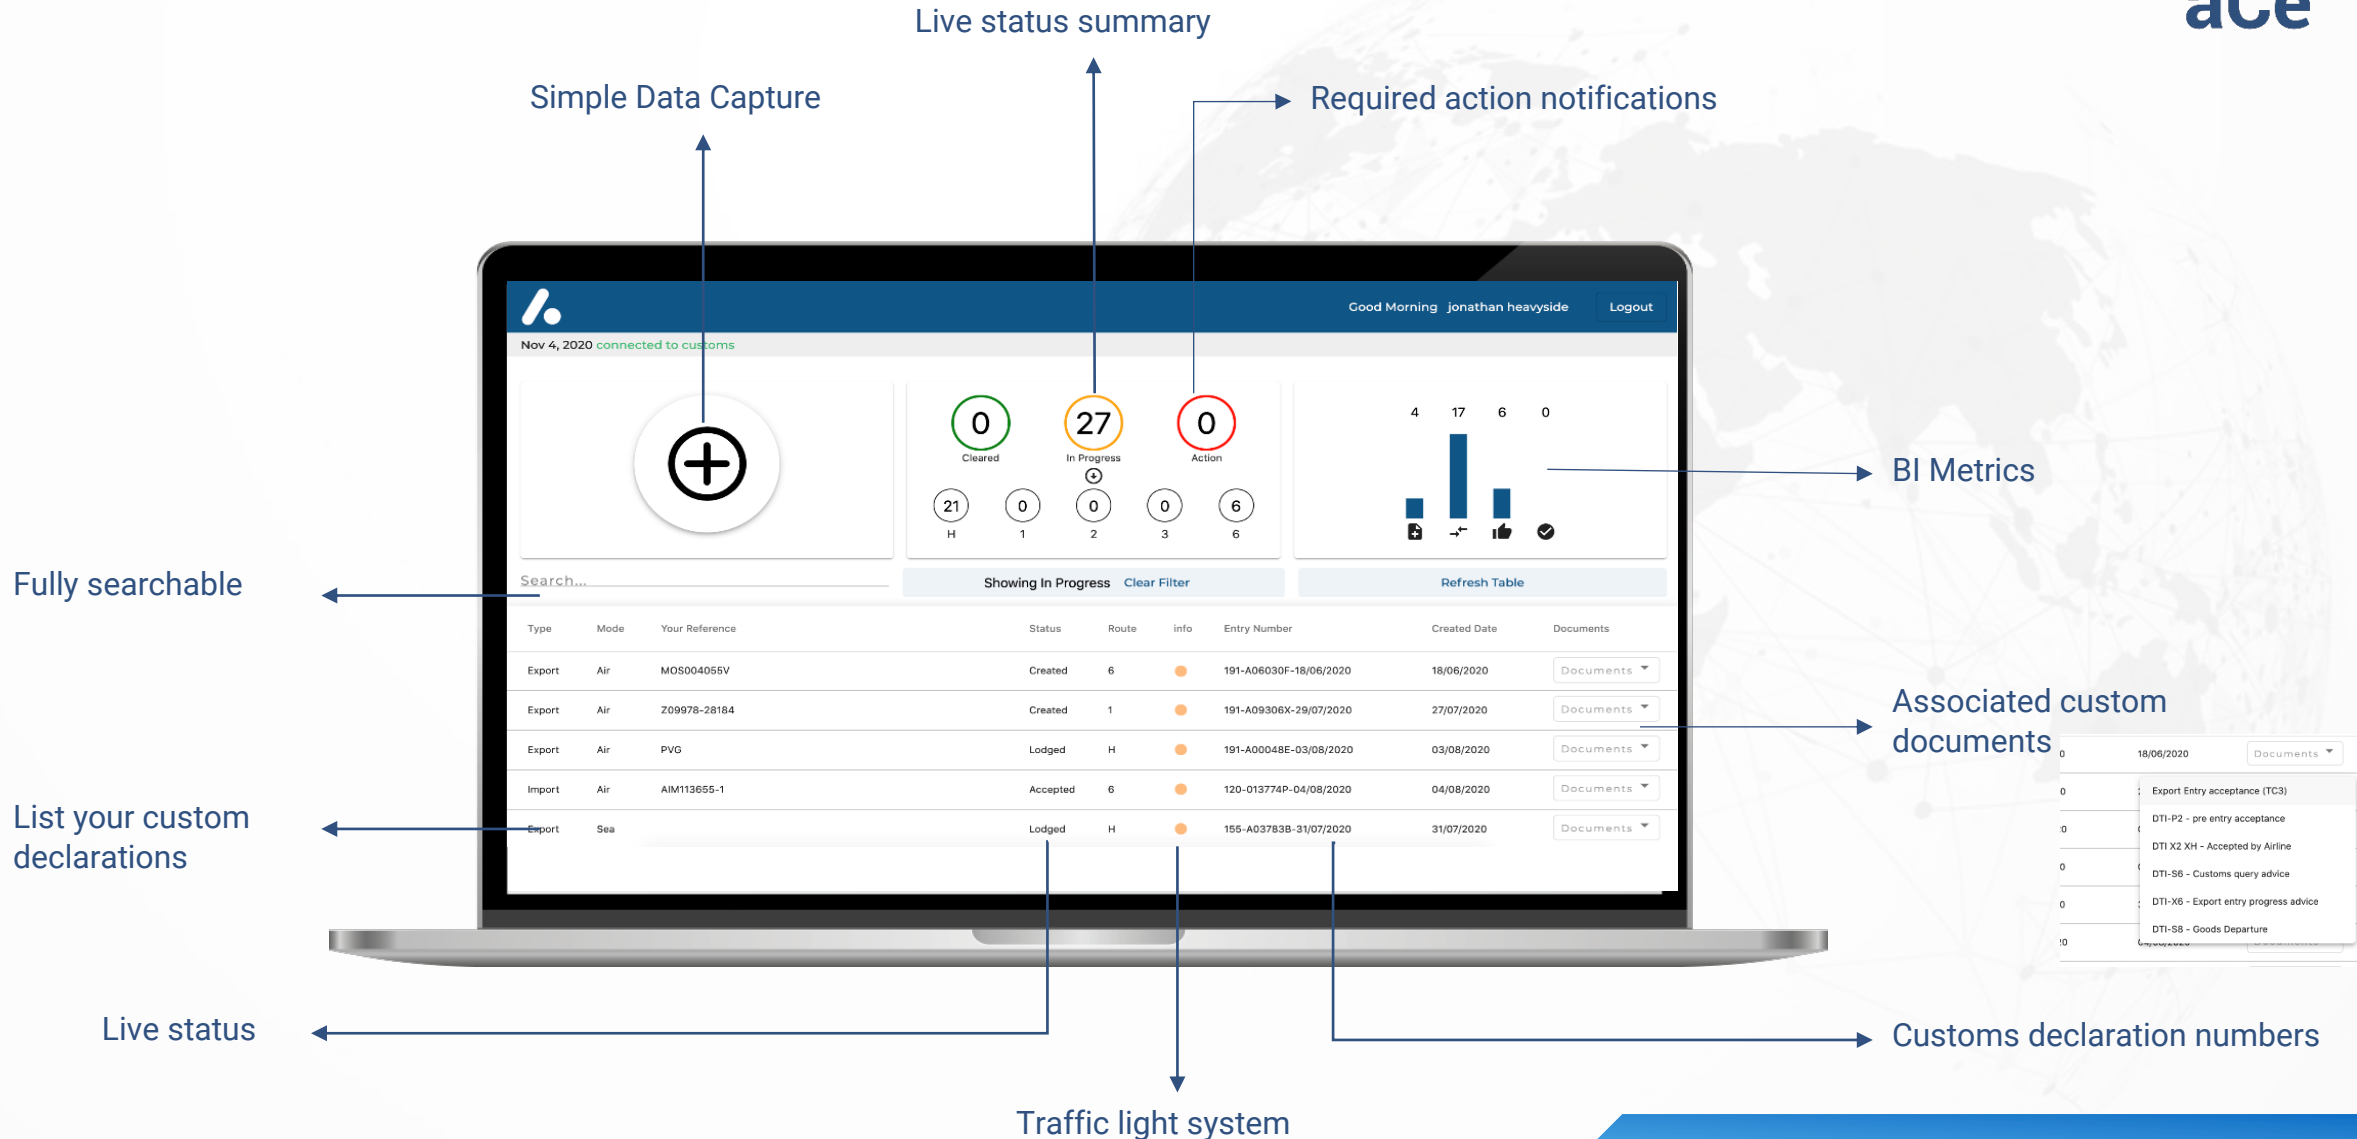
ace

Live status summary

Simple Data Capture

Required action notifications

Good Morning jonathan heavyside Logout

Nov 4, 2020 connected to customs

0 Cleared
27 In Progress
0 Action

21 H
0 1
0 2
0 3
6 6

4 17 6 0

BI Metrics

Fully searchable

Search...

Showing In Progress Clear Filter

Refresh Table

| Type | Mode | Your Reference | Status | Route | info | Entry Number | Created Date | Documents |
|---|---|---|---|---|---|---|---|---|
| Export | Air | MOS004055V | Created | 6 | | 191-A06030F-18/06/2020 | 18/06/2020 | Documents |
| Export | Air | Z09978-28184 | Created | 1 | | 191-A09306X-29/07/2020 | 27/07/2020 | Documents |
| Export | Air | PVG | Lodged | H | | 191-A00048E-03/08/2020 | 03/08/2020 | Documents |
| Import | Air | AIM113655-1 | Accepted | 6 | | 120-013774P-04/08/2020 | 04/08/2020 | Documents |
| Export | Sea | | Lodged | H | | 155-A03783B-31/07/2020 | 31/07/2020 | Documents |

Associated custom documents

18/06/2020 Documents

Export Entry acceptance (TC3)
DTI-P2 - pre entry acceptance
DTI X2 XH - Accepted by Airline
DTI-S6 - Customs query advice
DTI-X6 - Export entry progress advice
DTI-S8 - Goods Departure

List your custom declarations

Live status

Customs declaration numbers

Traffic light system